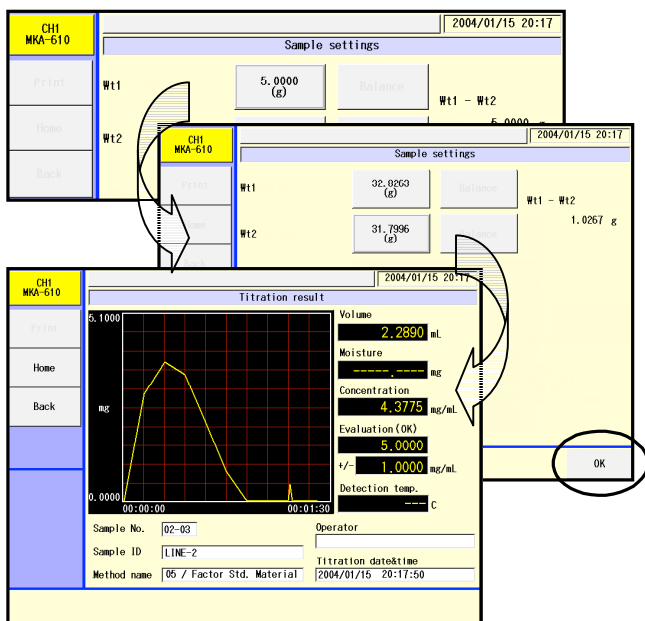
CH1
MKA-610

2004/01/15 20:17

Sample settings

Print

Home

Back

Wt1

5.0000
(g)

Balance

Wt1 - Wt2

5.0000 g

Wt2

CH1
MKA-610

2004/01/15 20:17

Sample settings

Print

Wt1

32.0263
(g)

Balance

Wt1 - Wt2

1.0267 g

Wt2

31.7996
(g)

Balance

OK

CH1
MKA-610

2004/01/15 20:17

Titration result

Print

Home

Back

5.1000

mg

0.0000

00:00:00

00:01:30

Volume

2.2890 mL

Moisture

-----.---- mg

Concentration

4.3775 mg/mL

Evaluation(OK)

5.0000

+/- 1.0000 mg/mL

Detection temp.

--- C

Sample No. 02-03

Sample ID LINE-2

Method name 05 / Factor Std. Material

Operator

Titration date&time

2004/01/15 20:17:50